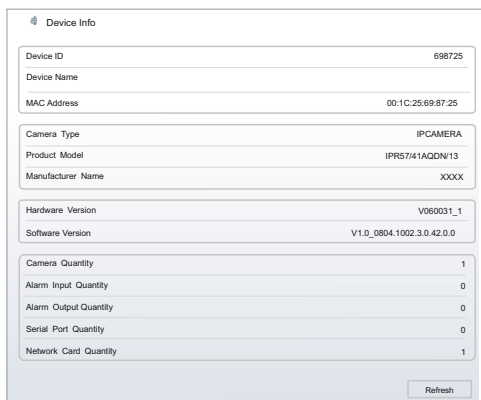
Device Info

| Device ID | 698725 |
|---|---|
| Device Name | |
| MAC Address | 00:1C:25:69:87:25 |

| Camera Type | IPCAMERA |
|---|---|
| Product Model | IPR57/41AQDN/13 |
| Manufacturer Name | XXXX |

| Hardware Version | V060031_1 |
|---|---|
| Software Version | V1.0_0804.1002.3.0.42.0.0 |

| Camera Quantity | 1 |
|---|---|
| Alarm Input Quantity | 0 |
| Alarm Output Quantity | 0 |
| Serial Port Quantity | 0 |
| Network Card Quantity | 1 |

Refresh